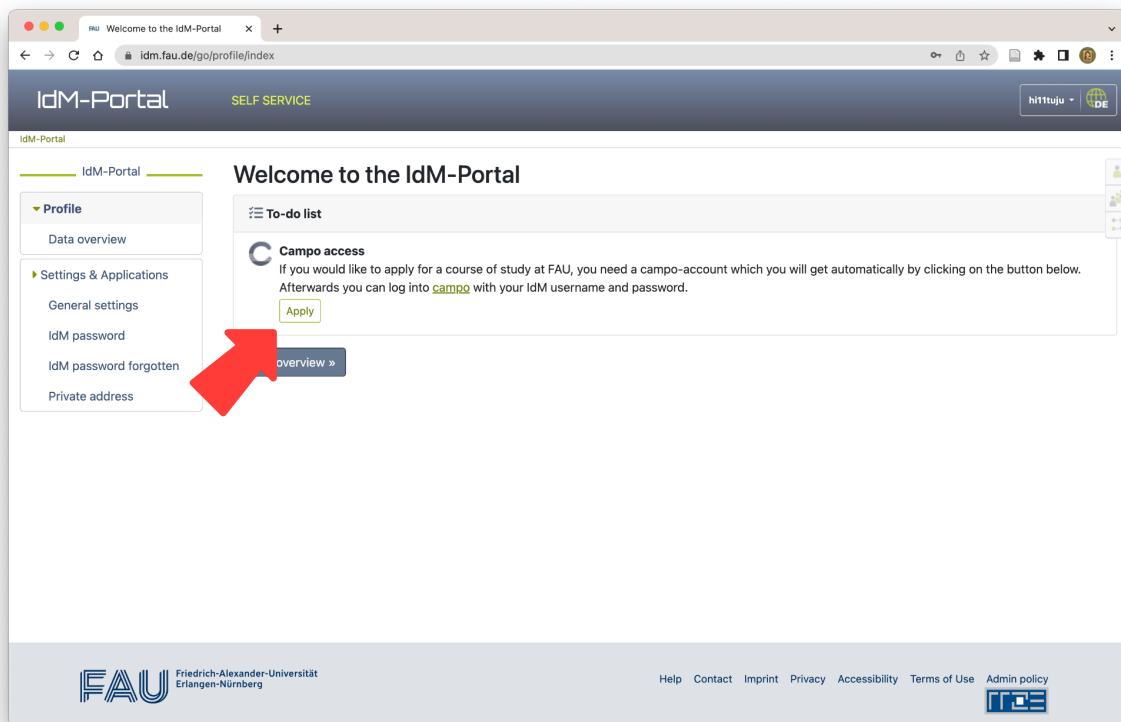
FAU Welcome to the IdM-Portal ×

idm.fau.de/go/profile/index

IdM-Portal SELF SERVICE

hi11tuju DE

IdM-Portal

IdM-Portal

Profile

Data overview

Settings & Applications

General settings

IdM password

IdM password forgotten

Private address

Welcome to the IdM-Portal

To-do list

Campo access

If you would like to apply for a course of study at FAU, you need a campo-account which you will get automatically by clicking on the button below. Afterwards you can log into campo with your IdM username and password.

Apply

overview »

FAU Friedrich-Alexander-Universität Erlangen-Nürnberg

Help Contact Imprint Privacy Accessibility Terms of Use Admin policy